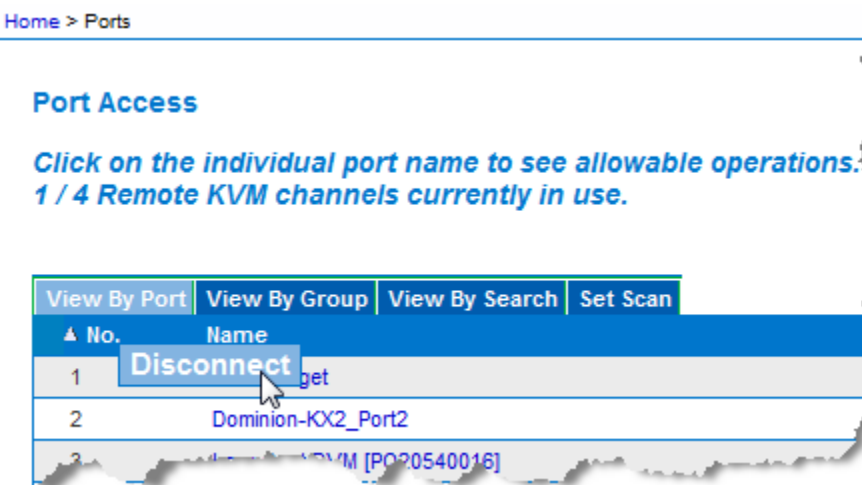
Home > Ports

Port Access

Click on the individual port name to see allowable operations.
1 / 4 Remote KVM channels currently in use.

View By Port | View By Group | View By Search | Set Scan

| ▲ No. | Name |
|---|---|
| 1 | Disconnect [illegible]get |
| 2 | Dominion-KX2_Port2 |
| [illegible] | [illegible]VM [PQ20540016] |